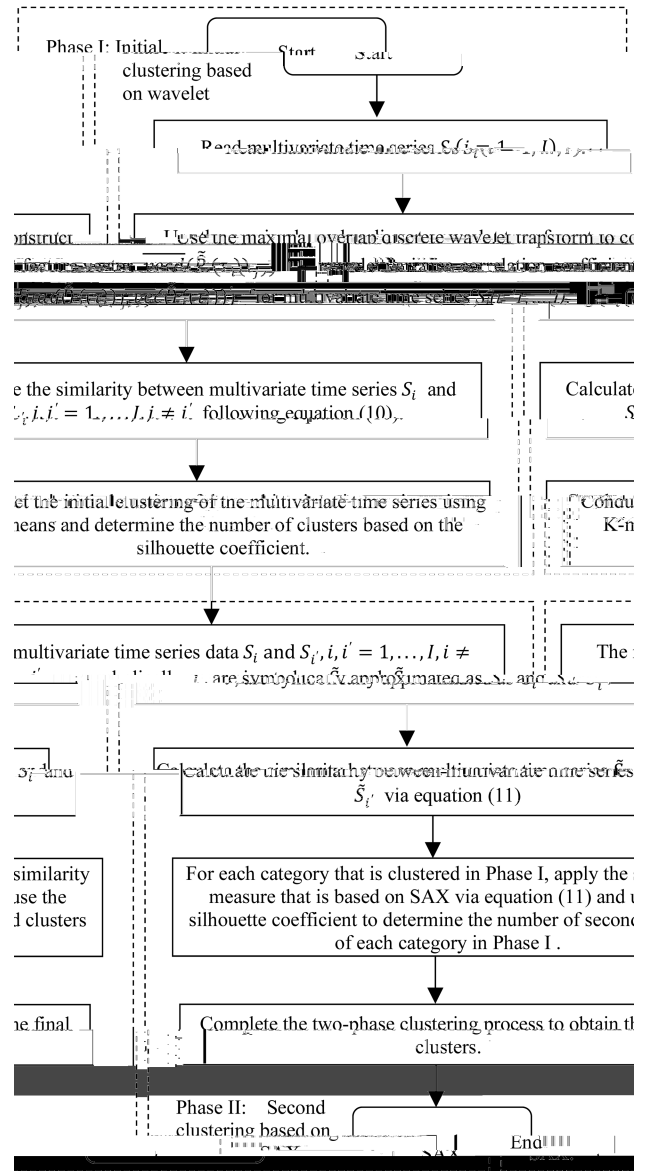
Phase I: Initial clustering based on wavelet

Start

Read multivariate time series $S_i (i = 1, \ldots, I)$

onstruct

Use the maximal overlap discrete wavelet transform to co

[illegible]

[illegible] for multivariate time series $S_i (i = 1, \ldots, I)$

e the similarity between multivariate time series $S_i$ and $S_{i'}, i, i' = 1, \ldots, I, i \neq i'$ following equation (10).

Calculat

et the initial clustering of the multivariate time series using neans and determine the number of clusters based on the silhouette coefficient.

Condu K-m

multivariate time series data $S_i$ and $S_{i'}, i, i' = 1, \ldots, I, i \neq i'$, are symbolically approximated as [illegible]

The

$S_{i'}$ and

Calculate the similarity between multivariate time series $\tilde{S}$ $\tilde{S}_{i'}$ via equation (11)

similarity use the d clusters

For each category that is clustered in Phase I, apply the measure that is based on SAX via equation (11) and u silhouette coefficient to determine the number of secon of each category in Phase I .

he final

Complete the two-phase clustering process to obtain th clusters.

Phase II: Second clustering based on SAX

End